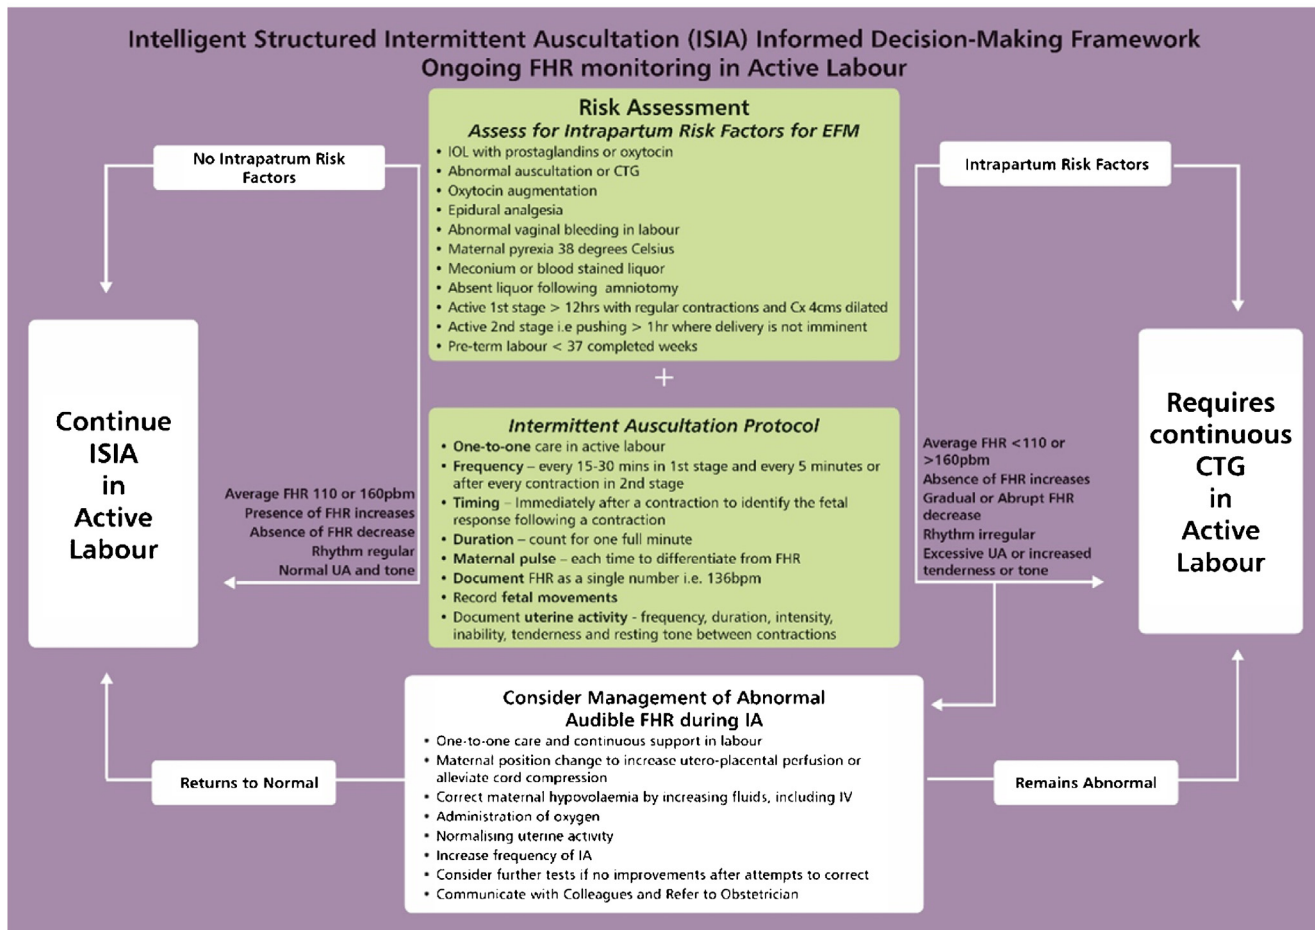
Intelligent Structured Intermittent Auscultation (ISIA) Informed Decision-Making Framework
Ongoing FHR monitoring in Active Labour

Risk Assessment
Assess for Intrapartum Risk Factors for EFM
• IOL with prostaglandins or oxytocin
• Abnormal auscultation or CTG
• Oxytocin augmentation
• Epidural analgesia
• Abnormal vaginal bleeding in labour
• Maternal pyrexia 38 degrees Celsius
• Meconium or blood stained liquor
• Absent liquor following amniotomy
• Active 1st stage > 12hrs with regular contractions and Cx 4cms dilated
• Active 2nd stage i.e pushing > 1hr where delivery is not imminent
• Pre-term labour < 37 completed weeks

+

Intermittent Auscultation Protocol
• One-to-one care in active labour
• Frequency – every 15-30 mins in 1st stage and every 5 minutes or after every contraction in 2nd stage
• Timing – Immediately after a contraction to identify the fetal response following a contraction
• Duration – count for one full minute
• Maternal pulse – each time to differentiate from FHR
• Document FHR as a single number i.e. 136bpm
• Record fetal movements
• Document uterine activity - frequency, duration, intensity, inability, tenderness and resting tone between contractions

No Intrapatrum Risk Factors

Continue ISIA in Active Labour

Average FHR 110 or 160pbm
Presence of FHR increases
Absence of FHR decrease
Rhythm regular
Normal UA and tone

Intrapartum Risk Factors

Requires continuous CTG in Active Labour

Average FHR <110 or >160pbm
Absence of FHR increases
Gradual or Abrupt FHR decrease
Rhythm irregular
Excessive UA or increased tenderness or tone

Consider Management of Abnormal Audible FHR during IA
• One-to-one care and continuous support in labour
• Maternal position change to increase utero-placental perfusion or alleviate cord compression
• Correct maternal hypovolaemia by increasing fluids, including IV
• Administration of oxygen
• Normalising uterine activity
• Increase frequency of IA
• Consider further tests if no improvements after attempts to correct
• Communicate with Colleagues and Refer to Obstetrician

Returns to Normal

Remains Abnormal